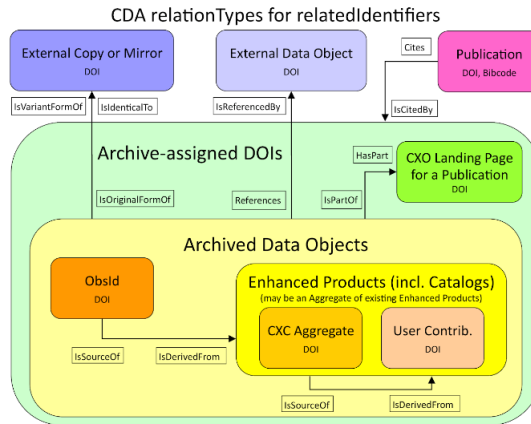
CDA relationTypes for relatedIdentifiers

External Copy or Mirror
DOI

External Data Object
DOI

Cites

Publication
DOI, Bibcode

IsVariantFormOf

IsIdenticalTo

IsReferencedBy

IsCitedBy

Archive-assigned DOIs

HasPart

CXO Landing Page for a Publication
DOI

IsOriginalFormOf

References

IsPartOf

Archived Data Objects

ObsId
DOI

Enhanced Products (incl. Catalogs)
(may be an Aggregate of existing Enhanced Products)

CXC Aggregate
DOI

User Contrib.
DOI

IsSourceOf

IsDerivedFrom

IsSourceOf

IsDerivedFrom